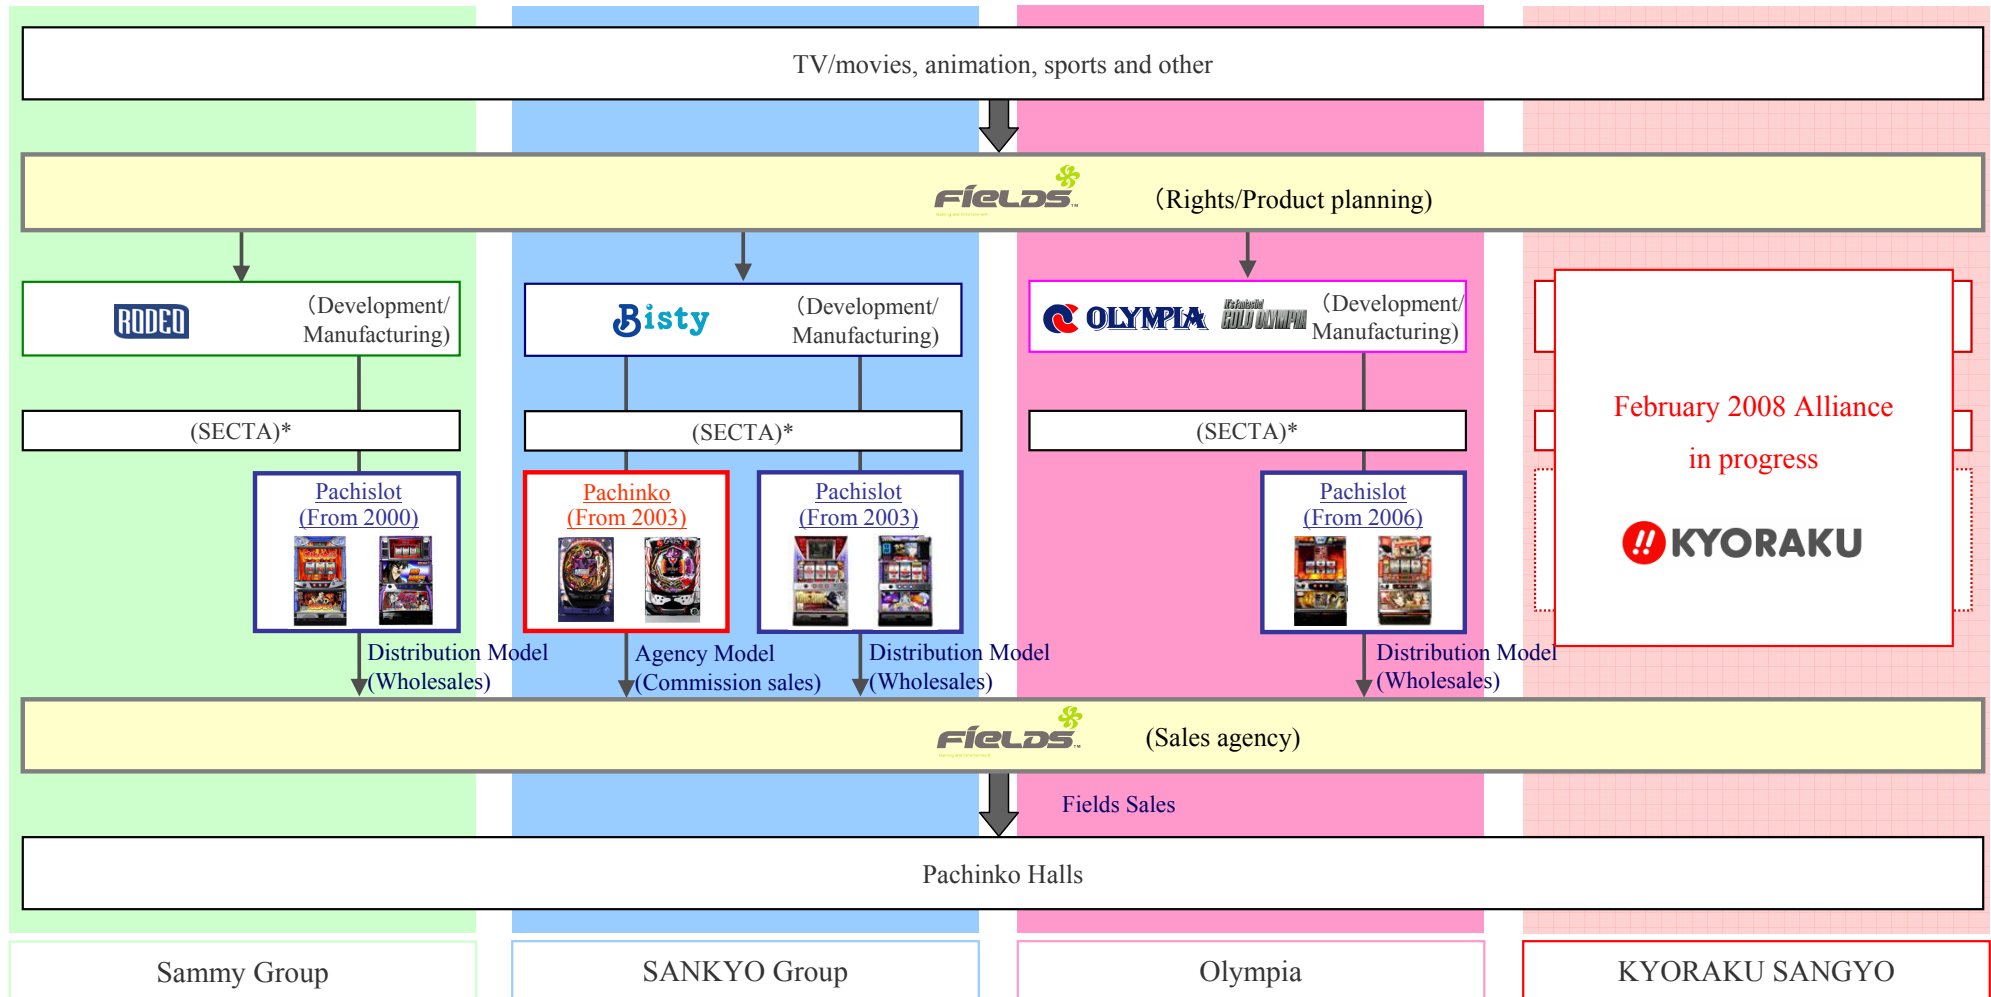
TV/movies, animation, sports and other

FIELDS (Rights/Product planning)

RODEO (Development/ Manufacturing)

Bisty (Development/ Manufacturing)

OLYMPIA GOLD OLYMPIA (Development/ Manufacturing)

February 2008 Alliance in progress

KYORAKU

(SECTA)*

(SECTA)*

(SECTA)*

Pachislot (From 2000)

Pachinko (From 2003)

Pachislot (From 2003)

Pachislot (From 2006)

Distribution Model (Wholesales)

Agency Model (Commission sales)

Distribution Model (Wholesales)

Distribution Model (Wholesales)

FIELDS (Sales agency)

Fields Sales

Pachinko Halls

Sammy Group

SANKYO Group

Olympia

KYORAKU SANGYO